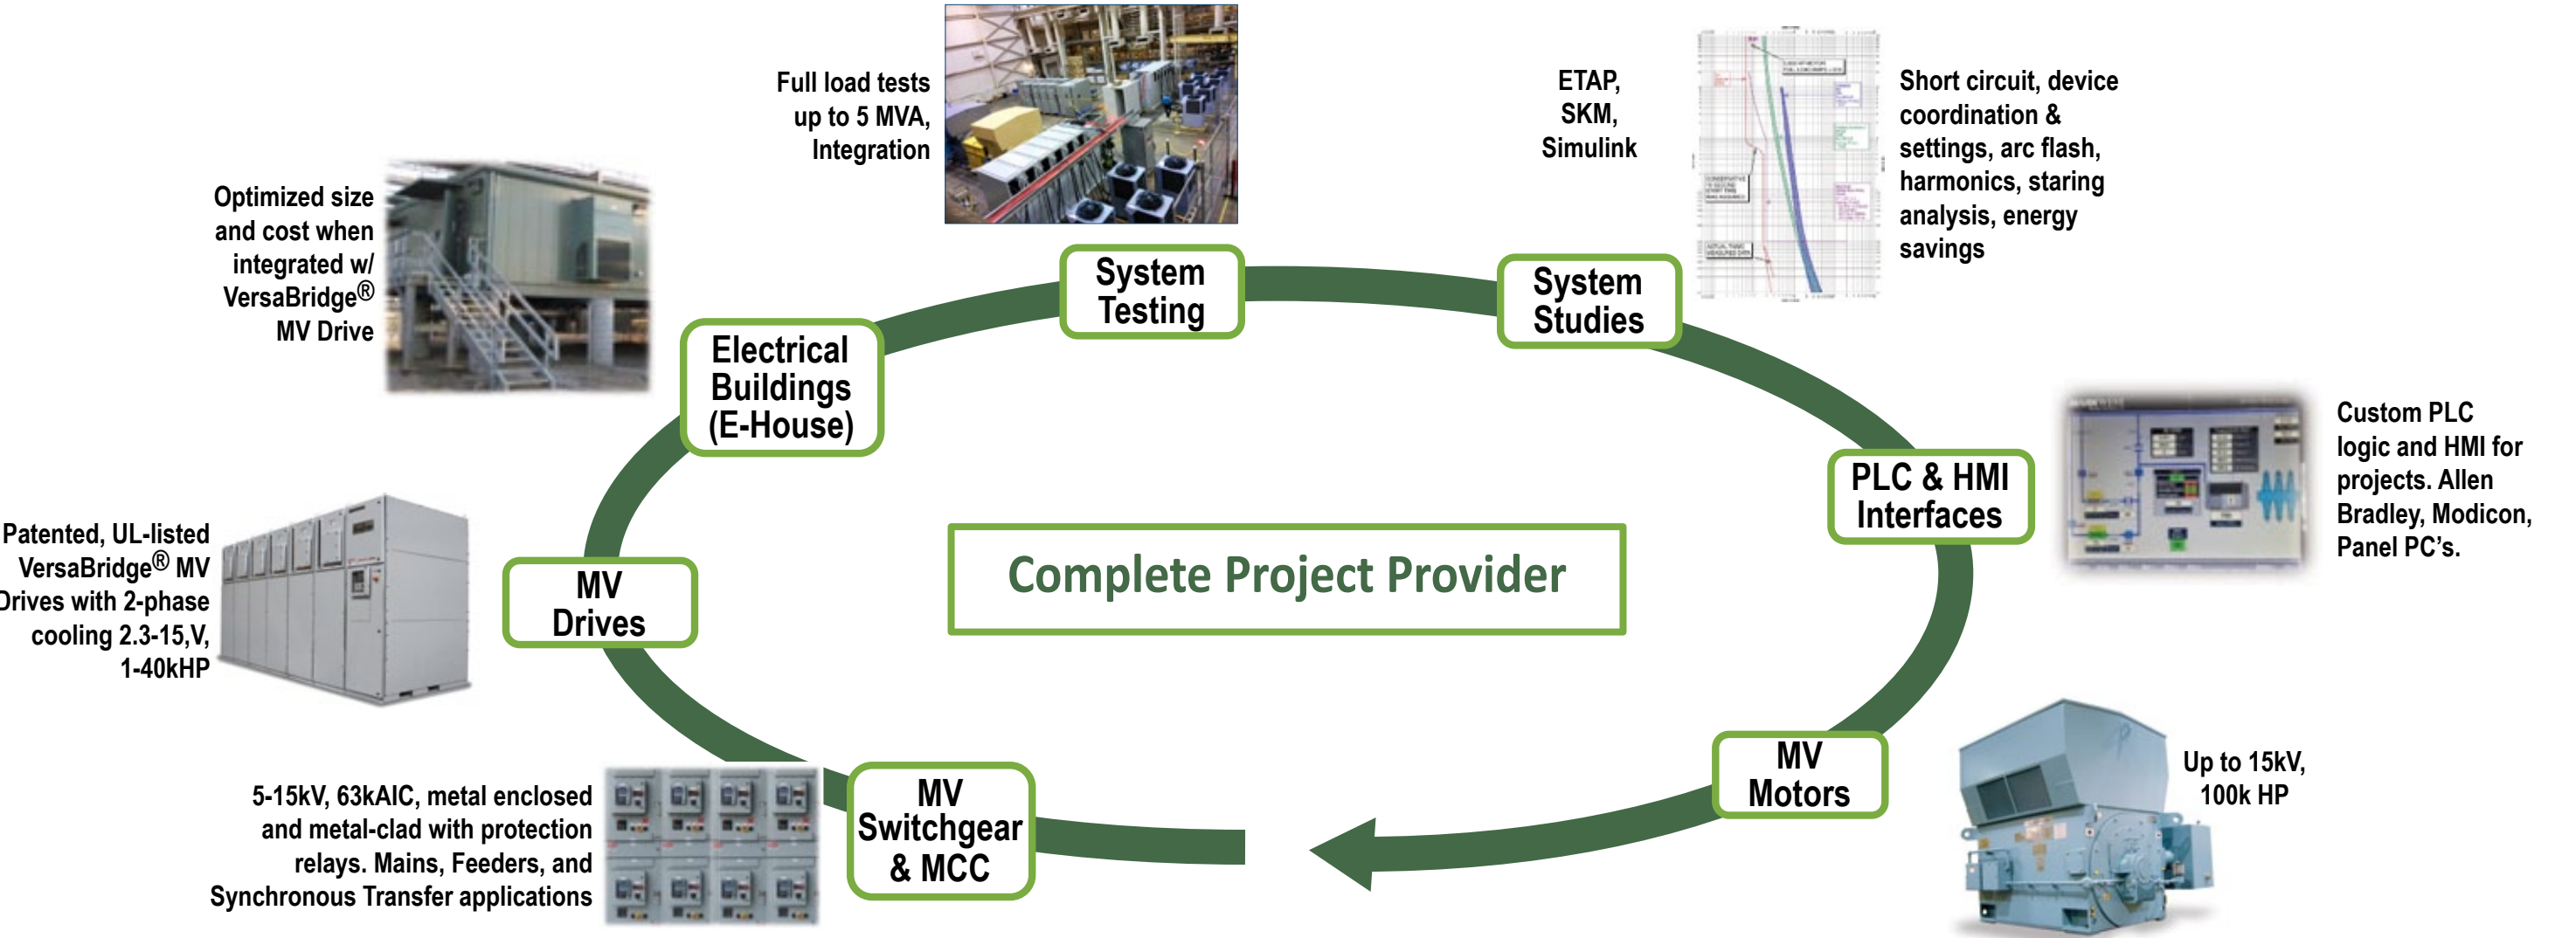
Full load tests up to 5 MVA, Integration

System Testing

ETAP, SKM, Simulink

Short circuit, device coordination & settings, arc flash, harmonics, staring analysis, energy savings

System Studies

Optimized size and cost when integrated w/ VersaBridge® MV Drive

Electrical Buildings (E-House)

Custom PLC logic and HMI for projects. Allen Bradley, Modicon, Panel PC's.

PLC & HMI Interfaces

Complete Project Provider

Patented, UL-listed VersaBridge® MV Drives with 2-phase cooling 2.3-15,V, 1-40kHP

MV Drives

MV Motors

Up to 15kV, 100k HP

5-15kV, 63kAIC, metal enclosed and metal-clad with protection relays. Mains, Feeders, and Synchronous Transfer applications

MV Switchgear & MCC